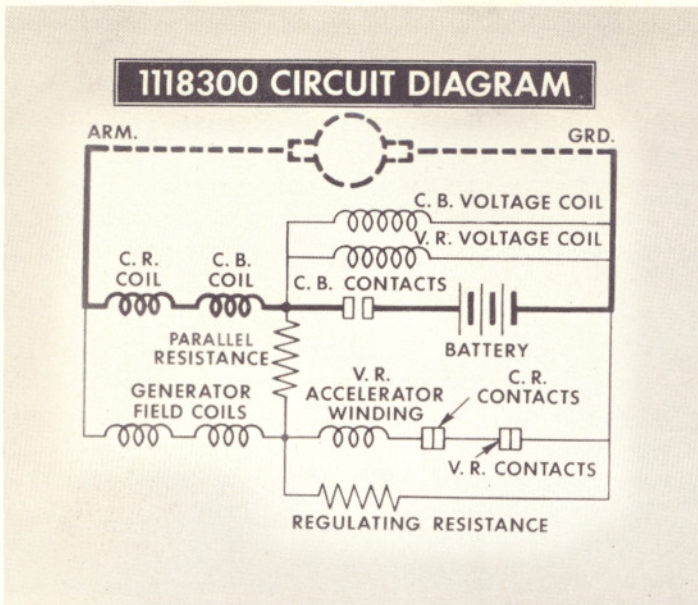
1118300 CIRCUIT DIAGRAM

ARM.

GRD.

C. B. VOLTAGE COIL

V. R. VOLTAGE COIL

C. R. COIL

C. B. COIL

C. B. CONTACTS

PARALLEL RESISTANCE

BATTERY

GENERATOR FIELD COILS

V. R. ACCELERATOR WINDING

C. R. CONTACTS

V. R. CONTACTS

REGULATING RESISTANCE